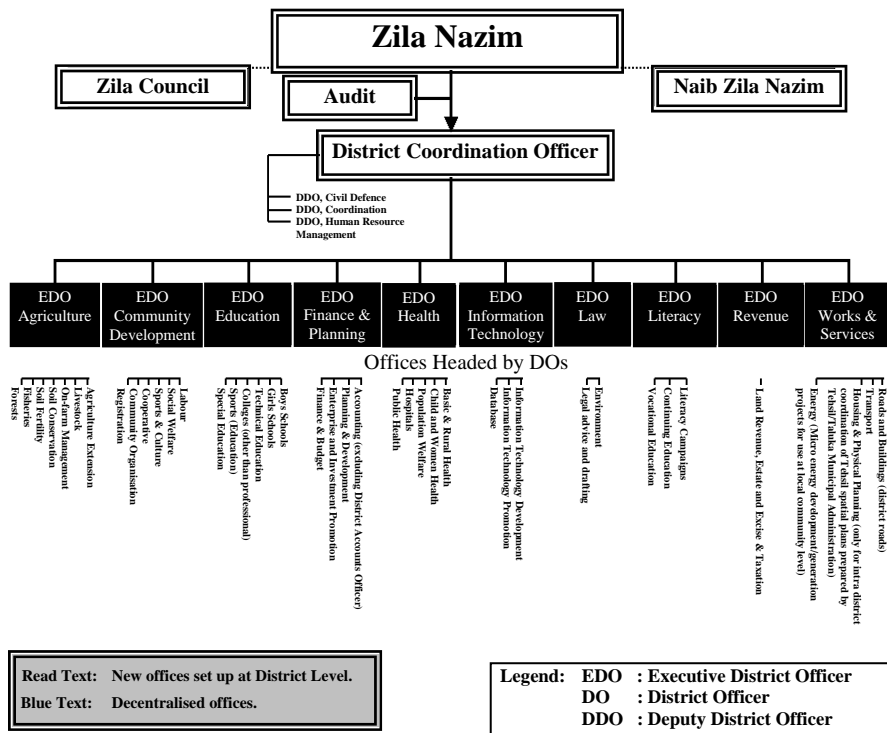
Zila Nazim

Zila Council

Audit

Naib Zila Nazim

District Coordination Officer

DDO, Civil Defence
DDO, Coordination
DDO, Human Resource Management

EDO Agriculture

EDO Community Development

EDO Education

EDO Finance & Planning

EDO Health

EDO Information Technology

EDO Law

EDO Literacy

EDO Revenue

EDO Works & Services

Offices Headed by DOs

Agriculture Extension
Livestock
On-farm Management
Soil Conservation
Soil Fertility
Fisheries
Forests

Labour
Social Welfare
Sports & Culture
Cooperative
Community Organisation
Registration

Boys Schools
Girls Schools
Technical Education
Colleges (other than professional)
Sports (Education)
Special Education

Accounting (excluding District Accounts Officer)
Planning & Development
Enterprise and Investment Promotion
Finance & Budget

Basic & Rural Health
Child and Women Health
Population Welfare
Hospitals
Public Health

Information Technology Development
Information Technology Promotion
Database

Environment
Legal advice and drafting

Literacy Campaigns
Continuing Education
Vocational Education

Land Revenue, Estate and Excise & Taxation

Roads and Buildings (district roads)
Transport
Housing & Physical Planning (only for intra district coordination of Tehsil spatial plans prepared by Tehsil/Taluka Municipal Administration)
Energy (Micro energy development/generation projects for use at local community level)

Read Text: New offices set up at District Level.
Blue Text: Decentralised offices.

Legend: EDO : Executive District Officer
DO : District Officer
DDO : Deputy District Officer